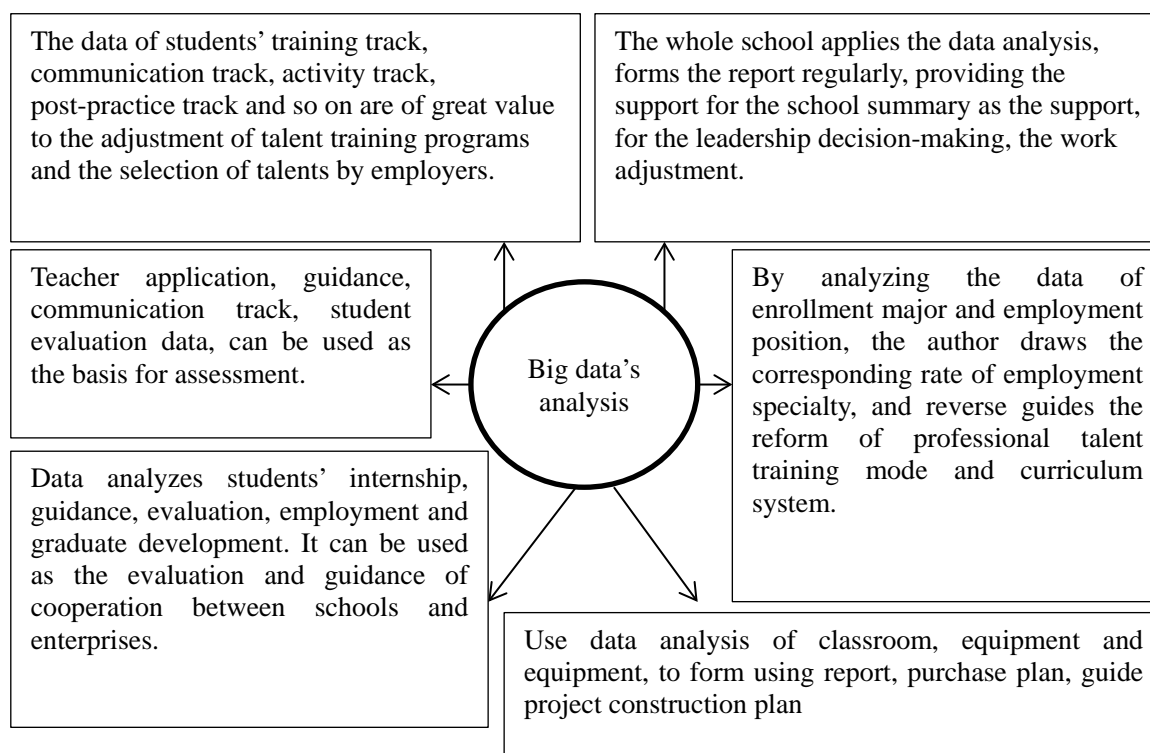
The data of students' training track, communication track, activity track, post-practice track and so on are of great value to the adjustment of talent training programs and the selection of talents by employers.

The whole school applies the data analysis, forms the report regularly, providing the support for the school summary as the support, for the leadership decision-making, the work adjustment.

Teacher application, guidance, communication track, student evaluation data, can be used as the basis for assessment.

Big data's analysis

By analyzing the data of enrollment major and employment position, the author draws the corresponding rate of employment specialty, and reverse guides the reform of professional talent training mode and curriculum system.

Data analyzes students' internship, guidance, evaluation, employment and graduate development. It can be used as the evaluation and guidance of cooperation between schools and enterprises.

Use data analysis of classroom, equipment and equipment, to form using report, purchase plan, guide project construction plan